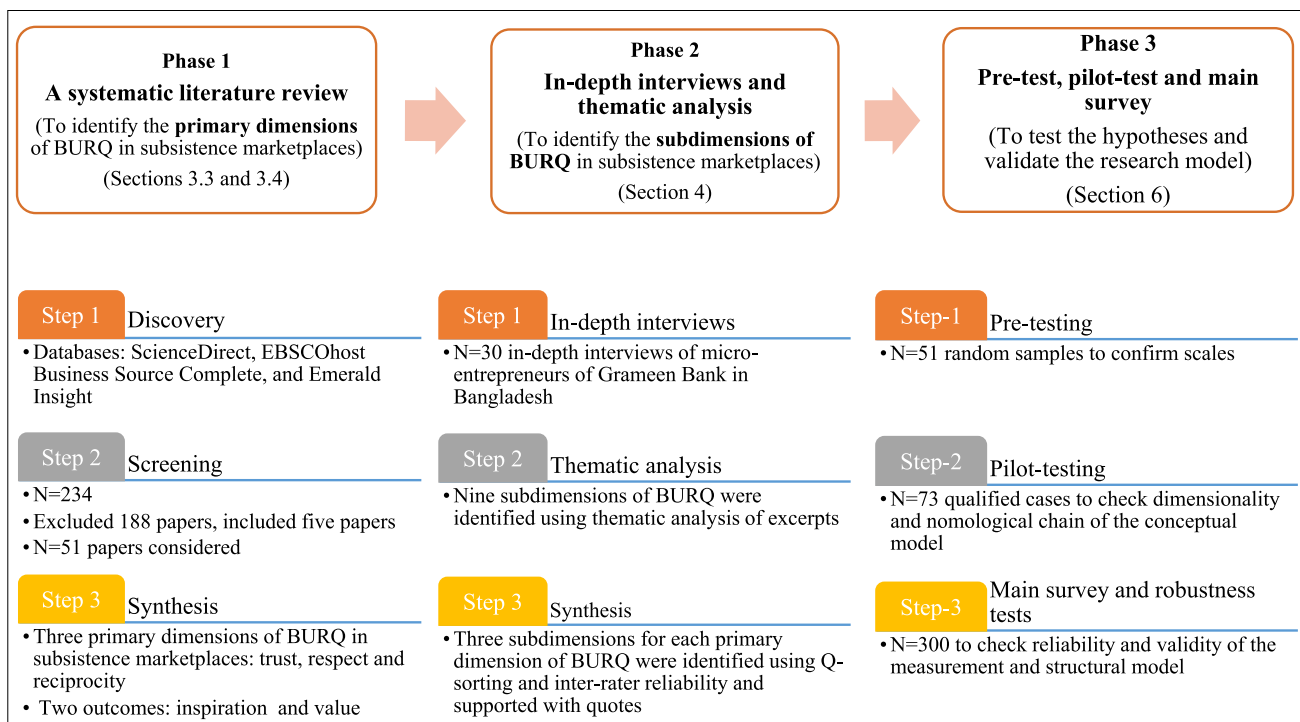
Phase 1
A systematic literature review
(To identify the **primary dimensions** of BURQ in subsistence marketplaces)
(Sections 3.3 and 3.4)

Phase 2
In-depth interviews and thematic analysis
(To identify the **subdimensions of BURQ** in subsistence marketplaces)
(Section 4)

Phase 3
Pre-test, pilot-test and main survey
(To test the hypotheses and validate the research model)
(Section 6)

Step 1 Discovery
• Databases: ScienceDirect, EBSCOhost Business Source Complete, and Emerald Insight

Step 2 Screening
• N=234
• Excluded 188 papers, included five papers
• N=51 papers considered

Step 3 Synthesis
• Three primary dimensions of BURQ in subsistence marketplaces: trust, respect and reciprocity
• Two outcomes: inspiration and value

Step 1 In-depth interviews
• N=30 in-depth interviews of micro-entrepreneurs of Grameen Bank in Bangladesh

Step 2 Thematic analysis
• Nine subdimensions of BURQ were identified using thematic analysis of excerpts

Step 3 Synthesis
• Three subdimensions for each primary dimension of BURQ were identified using Q-sorting and inter-rater reliability and supported with quotes

Step-1 Pre-testing
• N=51 random samples to confirm scales

Step-2 Pilot-testing
• N=73 qualified cases to check dimensionality and nomological chain of the conceptual model

Step-3 Main survey and robustness tests
• N=300 to check reliability and validity of the measurement and structural model